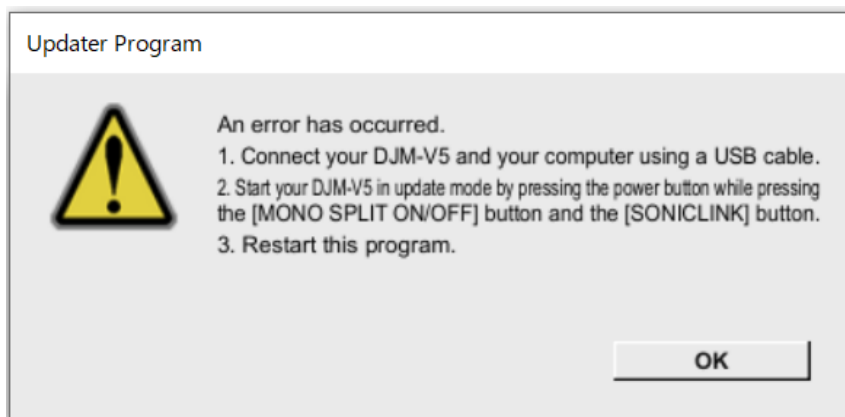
Updater Program

An error has occurred.
1. Connect your DJM-V5 and your computer using a USB cable.
2. Start your DJM-V5 in update mode by pressing the power button while pressing the [MONO SPLIT ON/OFF] button and the [SONICLINK] button.
3. Restart this program.

OK